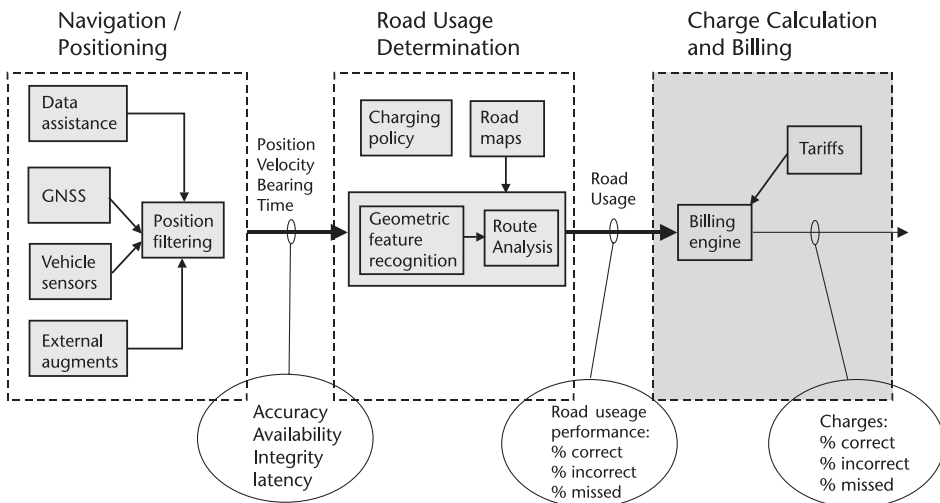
Navigation / Positioning

Data assistance

GNSS

Vehicle sensors

External augments

Position filtering

Position
Velocity
Bearing
Time

Accuracy
Availability
Integrity
latency

Road Usage Determination

Charging policy

Road maps

Geometric feature recognition

Route Analysis

Road Usage

Road useage performance:
% correct
% incorrect
% missed

Charge Calculation and Billing

Tariffs

Billing engine

Charges:
% correct
% incorrect
% missed